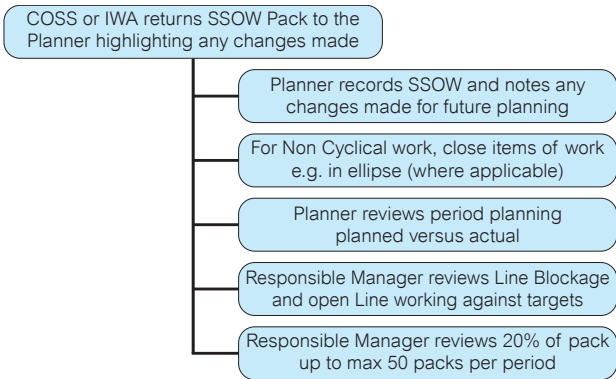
COSS or IWA returns SSOW Pack to the Planner highlighting any changes made

Planner records SSOW and notes any changes made for future planning

For Non Cyclical work, close items of work e.g. in ellipse (where applicable)

Planner reviews period planning planned versus actual

Responsible Manager reviews Line Blockage and open Line working against targets

Responsible Manager reviews 20% of pack up to max 50 packs per period